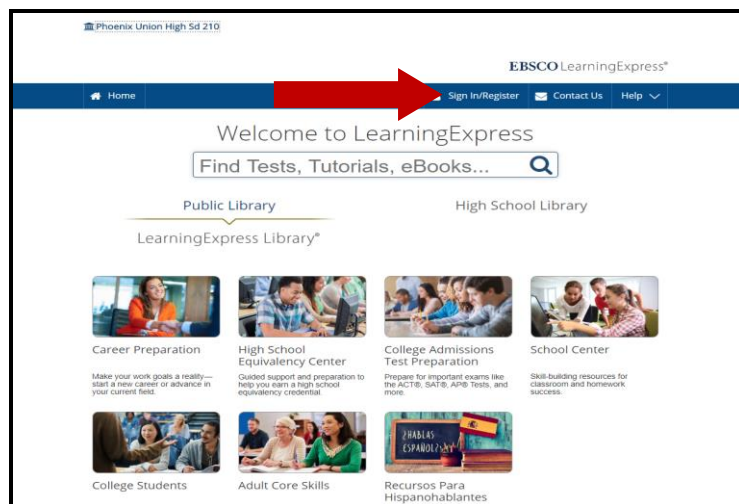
Phoenix Union High Sd 210

EBSCO LearningExpress®

Home

Sign In/Register

Contact Us

Help

Welcome to LearningExpress

Find Tests, Tutorials, eBooks...

Public Library

High School Library

LearningExpress Library®

Career Preparation

Make your work goals a reality—start a new career or advance in your current field.

High School Equivalency Center

Guided support and preparation to help you earn a high school equivalency credential.

College Admissions Test Preparation

Prepare for important exams like the ACT®, SAT®, AP® Tests, and more.

School Center

Skill-building resources for classroom and homework success.

College Students

Adult Core Skills

¿HABLAS ESPAÑOL?

Recursos Para Hispanohablantes